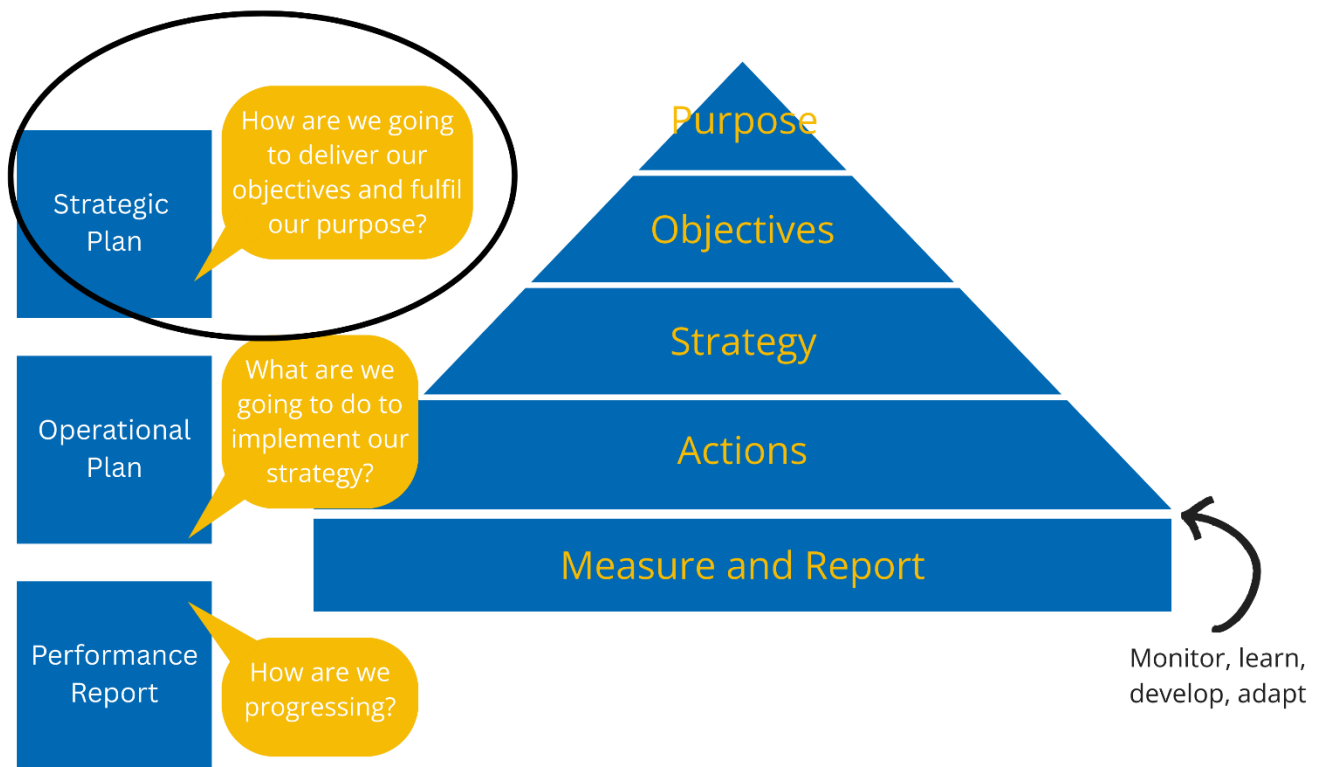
Strategic Plan

How are we going to deliver our objectives and fulfil our purpose?

Operational Plan

What are we going to do to implement our strategy?

Performance Report

How are we progressing?

Purpose

Objectives

Strategy

Actions

Measure and Report

Monitor, learn, develop, adapt